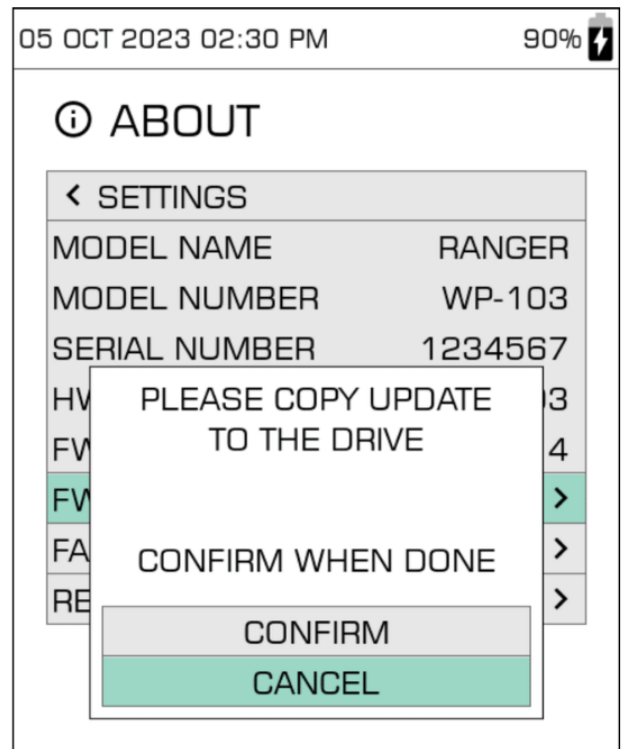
05 OCT 2023 02:30 PM 90%

ⓘ ABOUT

< SETTINGS

| | |
|---|---|
| MODEL NAME | RANGER |
| MODEL NUMBER | WP-103 |
| SERIAL NUMBER | 1234567 |
| HV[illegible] | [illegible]3 |
| FW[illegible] | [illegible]4 |
| FW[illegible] | > |
| FA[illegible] | > |
| RE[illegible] | > |

PLEASE COPY UPDATE TO THE DRIVE

CONFIRM WHEN DONE

CONFIRM

CANCEL